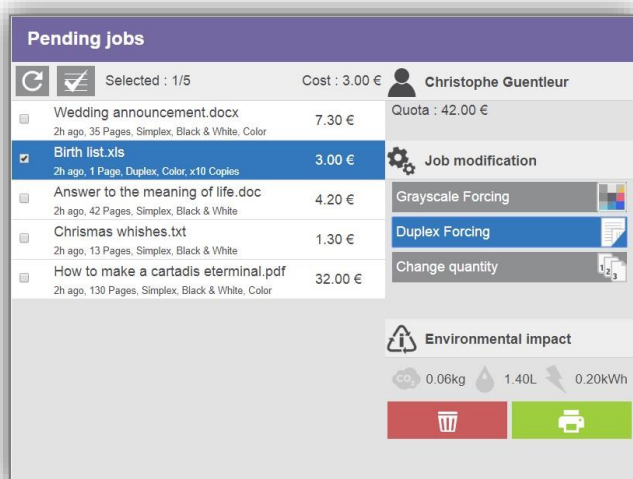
Pending jobs

Selected : 1/5

Cost : 3.00 €

Christophe Guentleur

Quota : 42.00 €

Wedding announcement.docx
2h ago, 35 Pages, Simplex, Black & White, Color
7.30 €

Birth list.xls
2h ago, 1 Page, Duplex, Color, x10 Copies
3.00 €

Answer to the meaning of life.doc
2h ago, 42 Pages, Simplex, Black & White
4.20 €

Chrismas whishes.txt
2h ago, 13 Pages, Simplex, Black & White
1.30 €

How to make a cartadis eterminal.pdf
2h ago, 130 Pages, Simplex, Black & White, Color
32.00 €

Job modification

Grayscale Forcing

Duplex Forcing

Change quantity

Environmental impact

$CO_2$ 0.06kg 1.40L 0.20kWh